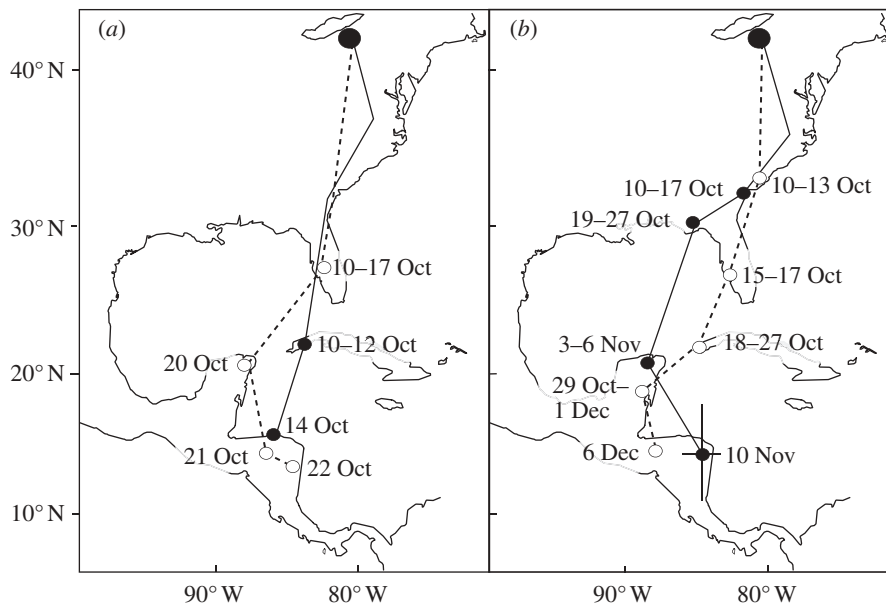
(a)

40° N

30° N

20° N

10° N

10–17 Oct

10–12 Oct

20 Oct

14 Oct

21 Oct

22 Oct

90° W

80° W

(b)

10–17 Oct

10–13 Oct

19–27 Oct

15–17 Oct

3–6 Nov

18–27 Oct

29 Oct–
1 Dec

6 Dec

10 Nov

90° W

80° W